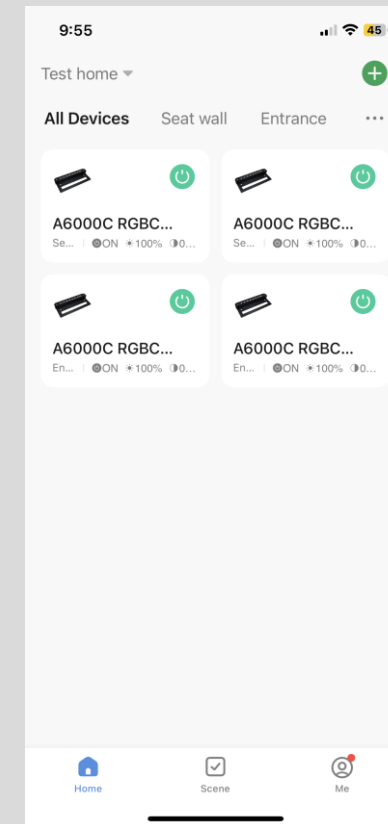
9:55

45

Test home

All Devices Seat wall Entrance ···

A6000C RGBC...
Se... | ON 100% 0...

A6000C RGBC...
Se... | ON 100% 0...

A6000C RGBC...
En... | ON 100% 0...

A6000C RGBC...
En... | ON 100% 0...

Home Scene Me